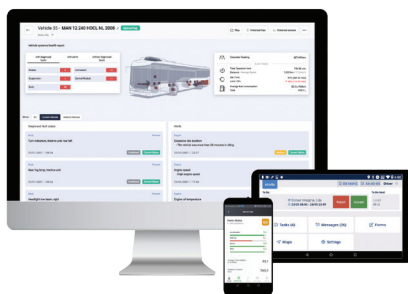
Vehicle 25 - MAN TG 240 HOCL NL 2008

Map

Vehicle powertrain health report

Engine

Suspension

Body

Diagnosed fault codes

Curb indicator, diesel side, lost

Rest fog lamp, lost

Headlight low beam, right

Notify

Engine speed

Engine at temperature

Tasks (4)

Messages (35)

Forms

Maps

Settings

Driver

Return

Accept

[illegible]